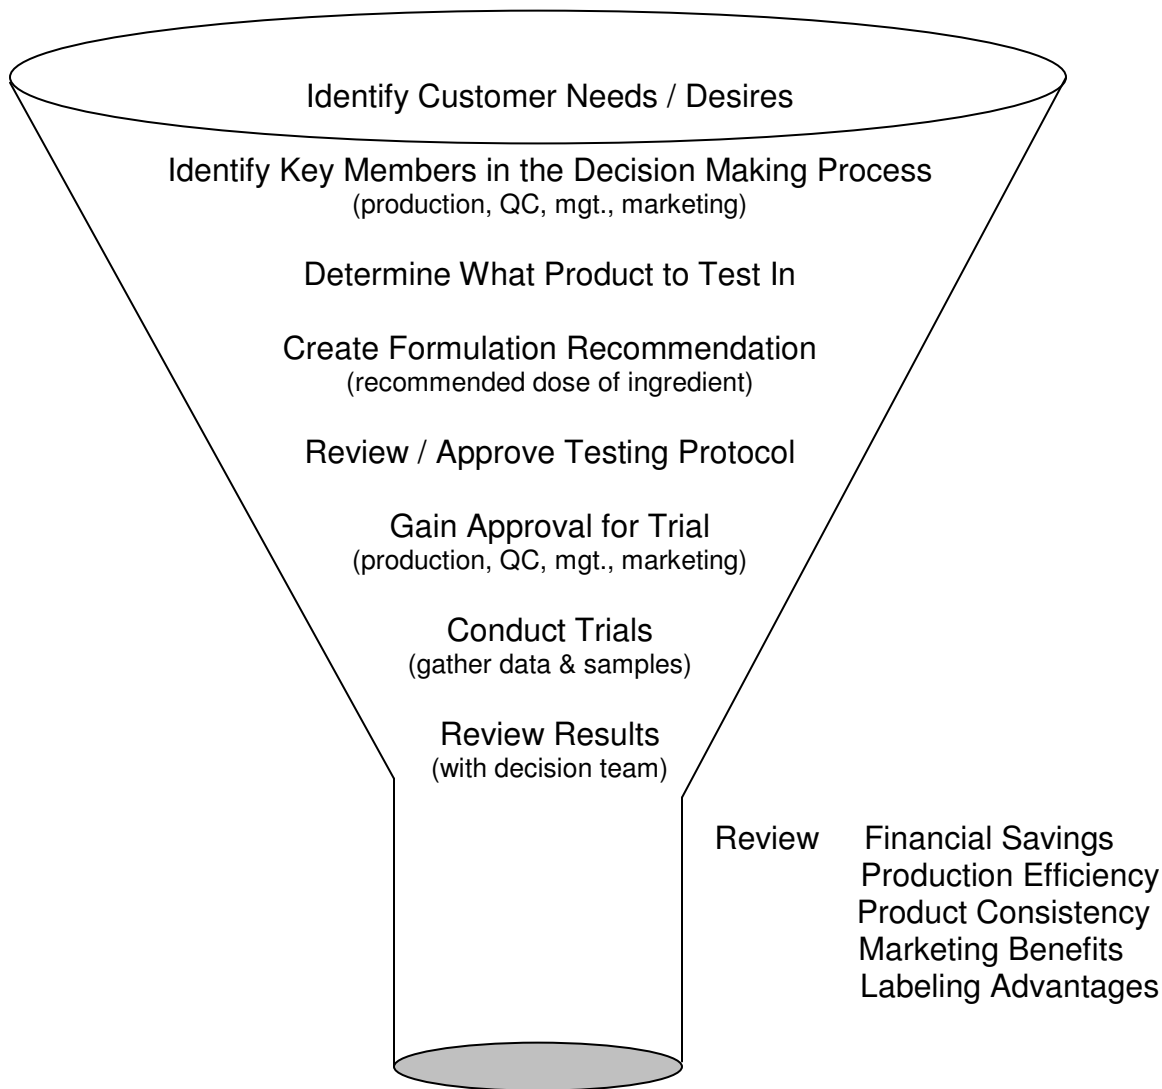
Identify Customer Needs / Desires

Identify Key Members in the Decision Making Process
(production, QC, mgt., marketing)

Determine What Product to Test In

Create Formulation Recommendation
(recommended dose of ingredient)

Review / Approve Testing Protocol

Gain Approval for Trial
(production, QC, mgt., marketing)

Conduct Trials
(gather data & samples)

Review Results
(with decision team)

Review Financial Savings
Production Efficiency
Product Consistency
Marketing Benefits
Labeling Advantages